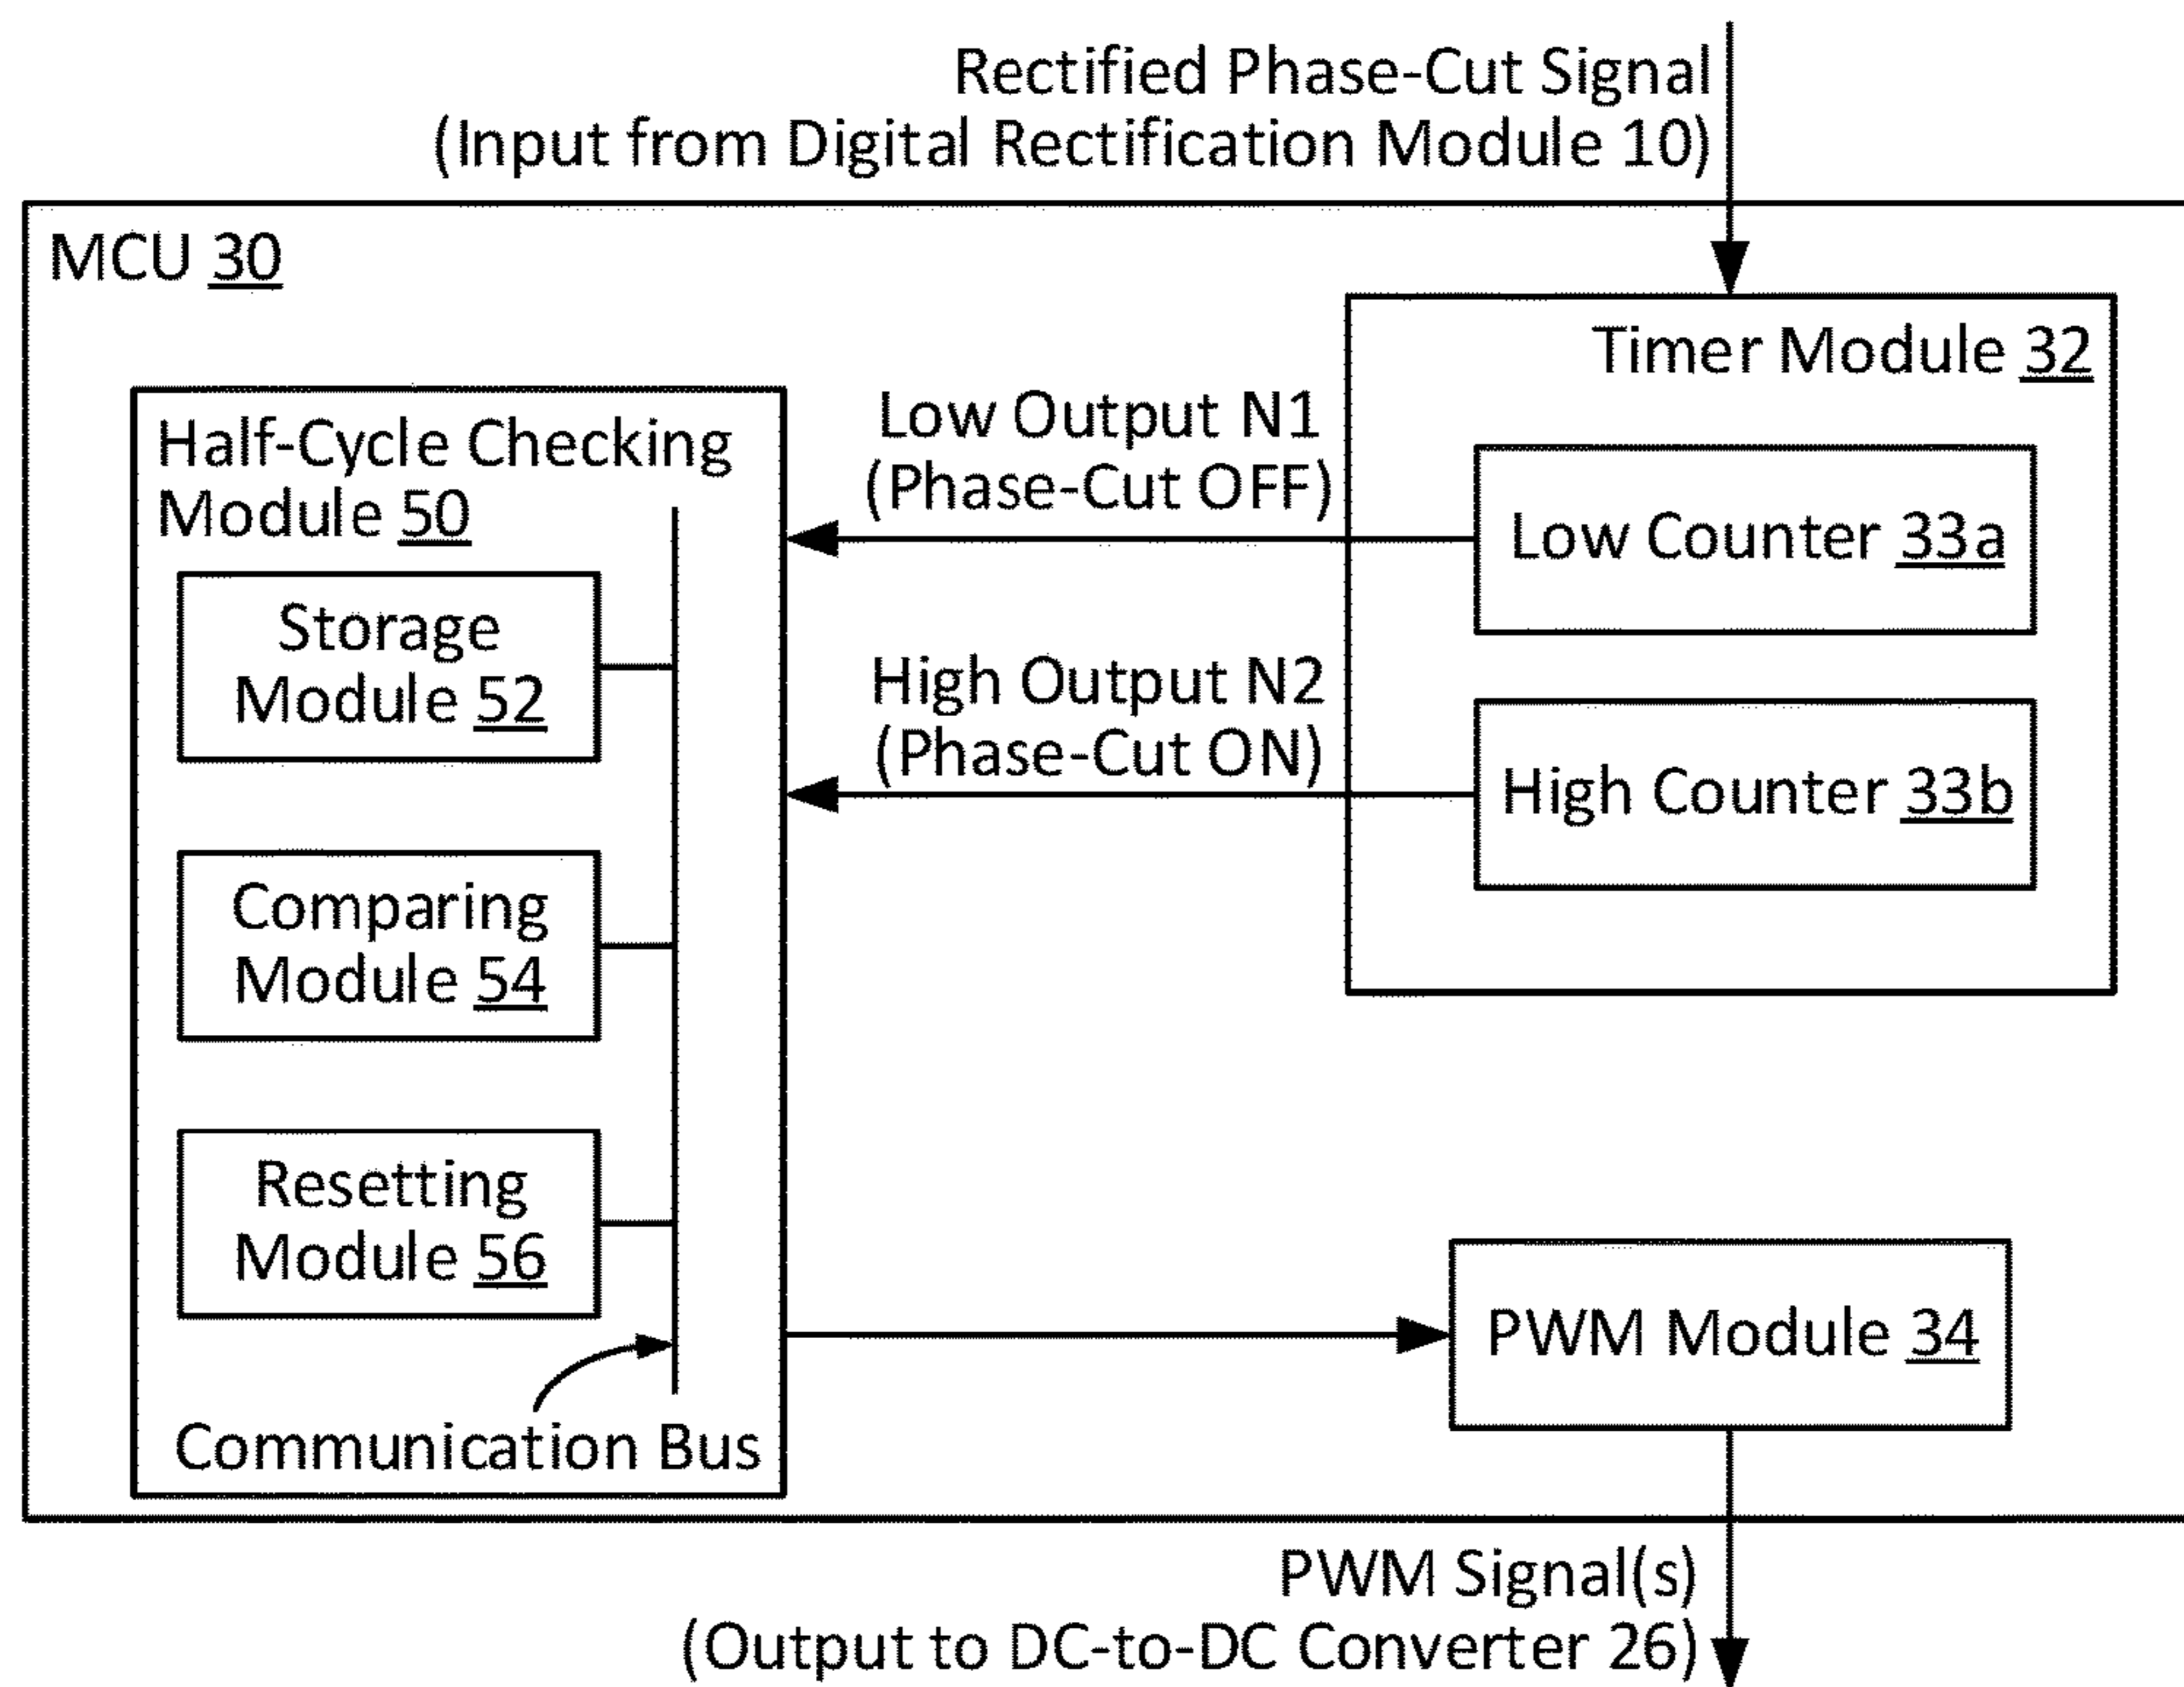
Rectified Phase-Cut Signal
(Input from Digital Rectification Module 10)

MCU 30

Timer Module 32

Half-Cycle Checking Module 50

Low Output N1
(Phase-Cut OFF)

Low Counter 33a

Storage Module 52

High Output N2
(Phase-Cut ON)

High Counter 33b

Comparing Module 54

Resetting Module 56

PWM Module 34

Communication Bus

PWM Signal(s)
(Output to DC-to-DC Converter 26)